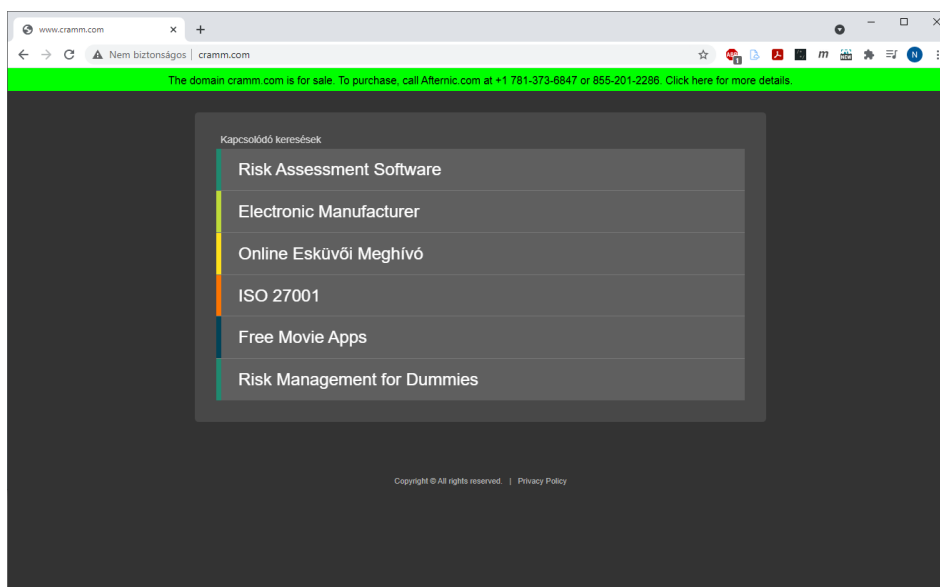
www.cramm.com
×
+

Nem biztonságos | cramm.com

N

The domain cramm.com is for sale. To purchase, call Afternic.com at +1 781-373-6847 or 855-201-2286. Click here for more details.

Kapcsolódó keresések

Risk Assessment Software

Electronic Manufacturer

Online Esküvői Meghívó

ISO 27001

Free Movie Apps

Risk Management for Dummies

Copyright © All rights reserved. | Privacy Policy